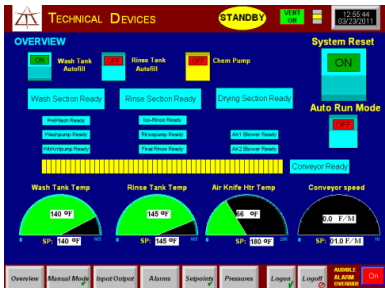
TECHNICAL DEVICES
STANDBY
VENT ON
12:55:44
03/23/2011

OVERVIEW

ON Wash Tank Autofill
OFF Rinse Tank Autofill
OFF Chem Pump

System Reset
ON

Wash Section Ready
Rinse Section Ready
Drying Section Ready

Auto Run Mode
OFF

PreWash Ready
Washpump Ready
Wtr/rinsepump Ready
Sol-Rinse Ready
Rinsepump Ready
Final Rinse Ready
AK1 Blower Ready
AK2 Blower Ready

Conveyor Ready

Wash Tank Temp
140 ºF
SP: 140 ºF
Rinse Tank Temp
145 ºF
SP: 145 ºF
Air Knife Htr Temp
56 ºF
SP: 180 ºF
Conveyor speed
0.0 F/M
SP: 01.0 F/M

Overview
Manual Mode
Input/Output
Alarms
Setpoints
Pressures
Logon
Logoff
AUDIBLE ALARM OVERRIDE
On